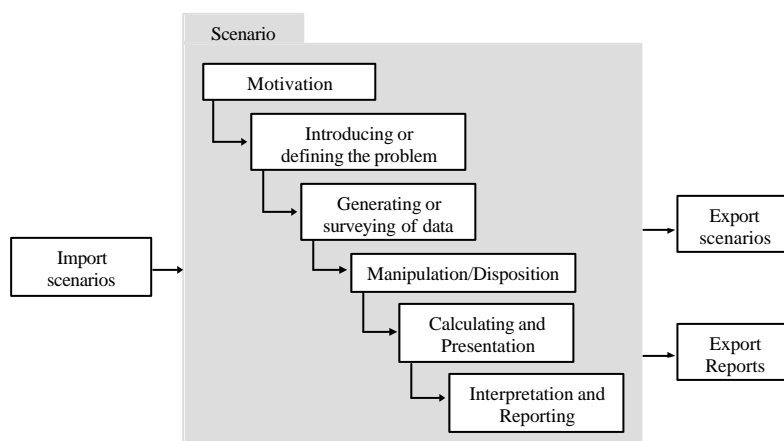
Scenario

Motivation

Introducing or defining the problem

Generating or surveying of data

Manipulation/Disposition

Calculating and Presentation

Interpretation and Reporting

Import scenarios

Export scenarios

Export Reports